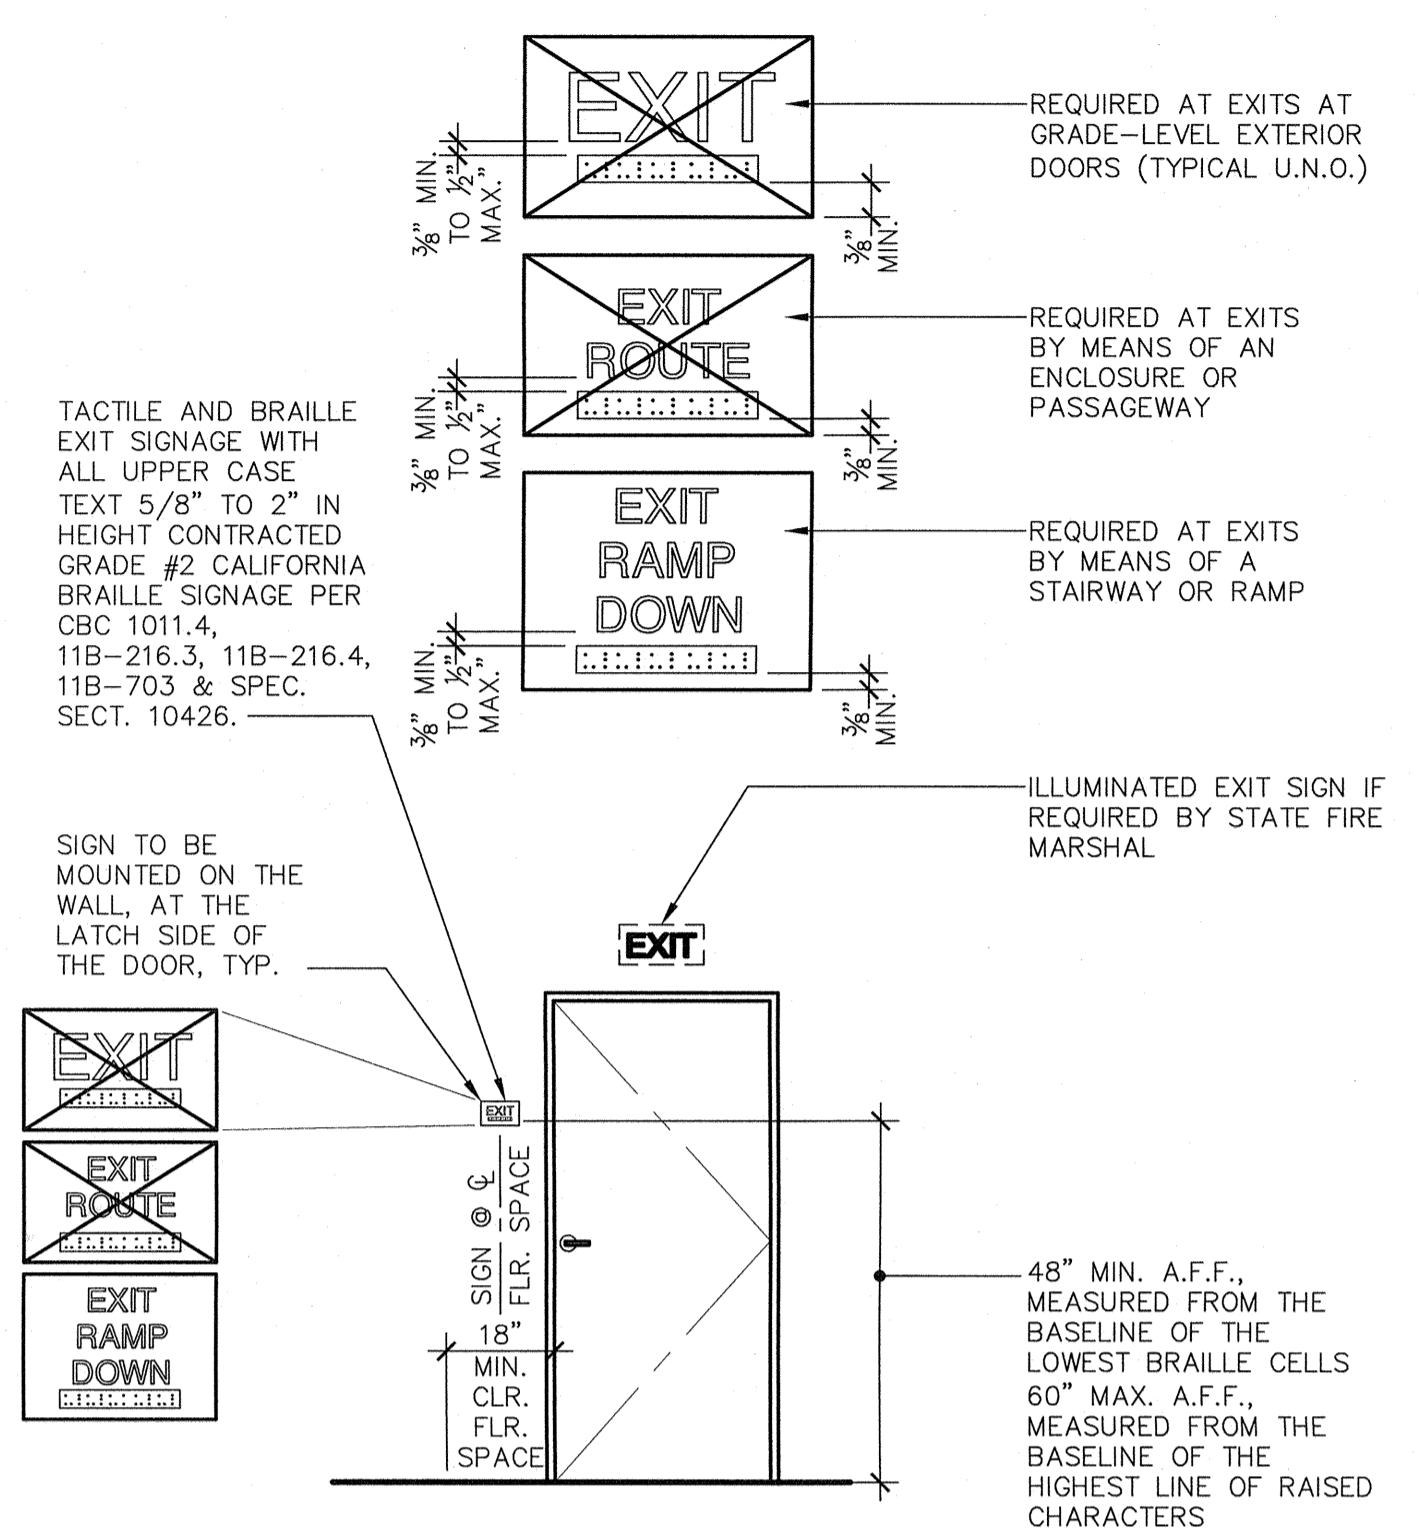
EXIT

$\frac{3}{8}$" MIN. TO $\frac{1}{2}$" MAX.

$\frac{3}{8}$" MIN.

REQUIRED AT EXITS AT GRADE-LEVEL EXTERIOR DOORS (TYPICAL U.N.O.)

EXIT ROUTE

$\frac{3}{8}$" MIN. TO $\frac{1}{2}$" MAX.

$\frac{3}{8}$" MIN.

REQUIRED AT EXITS BY MEANS OF AN ENCLOSURE OR PASSAGEWAY

TACTILE AND BRAILLE EXIT SIGNAGE WITH ALL UPPER CASE TEXT 5/8" TO 2" IN HEIGHT CONTRACTED GRADE #2 CALIFORNIA BRAILLE SIGNAGE PER CBC 1011.4, 11B-216.3, 11B-216.4, 11B-703 & SPEC. SECT. 10426.

EXIT RAMP DOWN

$\frac{3}{8}$" MIN. TO $\frac{1}{2}$" MAX.

$\frac{3}{8}$" MIN.

REQUIRED AT EXITS BY MEANS OF A STAIRWAY OR RAMP

ILLUMINATED EXIT SIGN IF REQUIRED BY STATE FIRE MARSHAL

SIGN TO BE MOUNTED ON THE WALL, AT THE LATCH SIDE OF THE DOOR, TYP.

EXIT

EXIT

EXIT

EXIT ROUTE

EXIT RAMP DOWN

SIGN @ ℄ FLR. SPACE

18" MIN. CLR. FLR. SPACE

48" MIN. A.F.F., MEASURED FROM THE BASELINE OF THE LOWEST BRAILLE CELLS 60" MAX. A.F.F., MEASURED FROM THE BASELINE OF THE HIGHEST LINE OF RAISED CHARACTERS